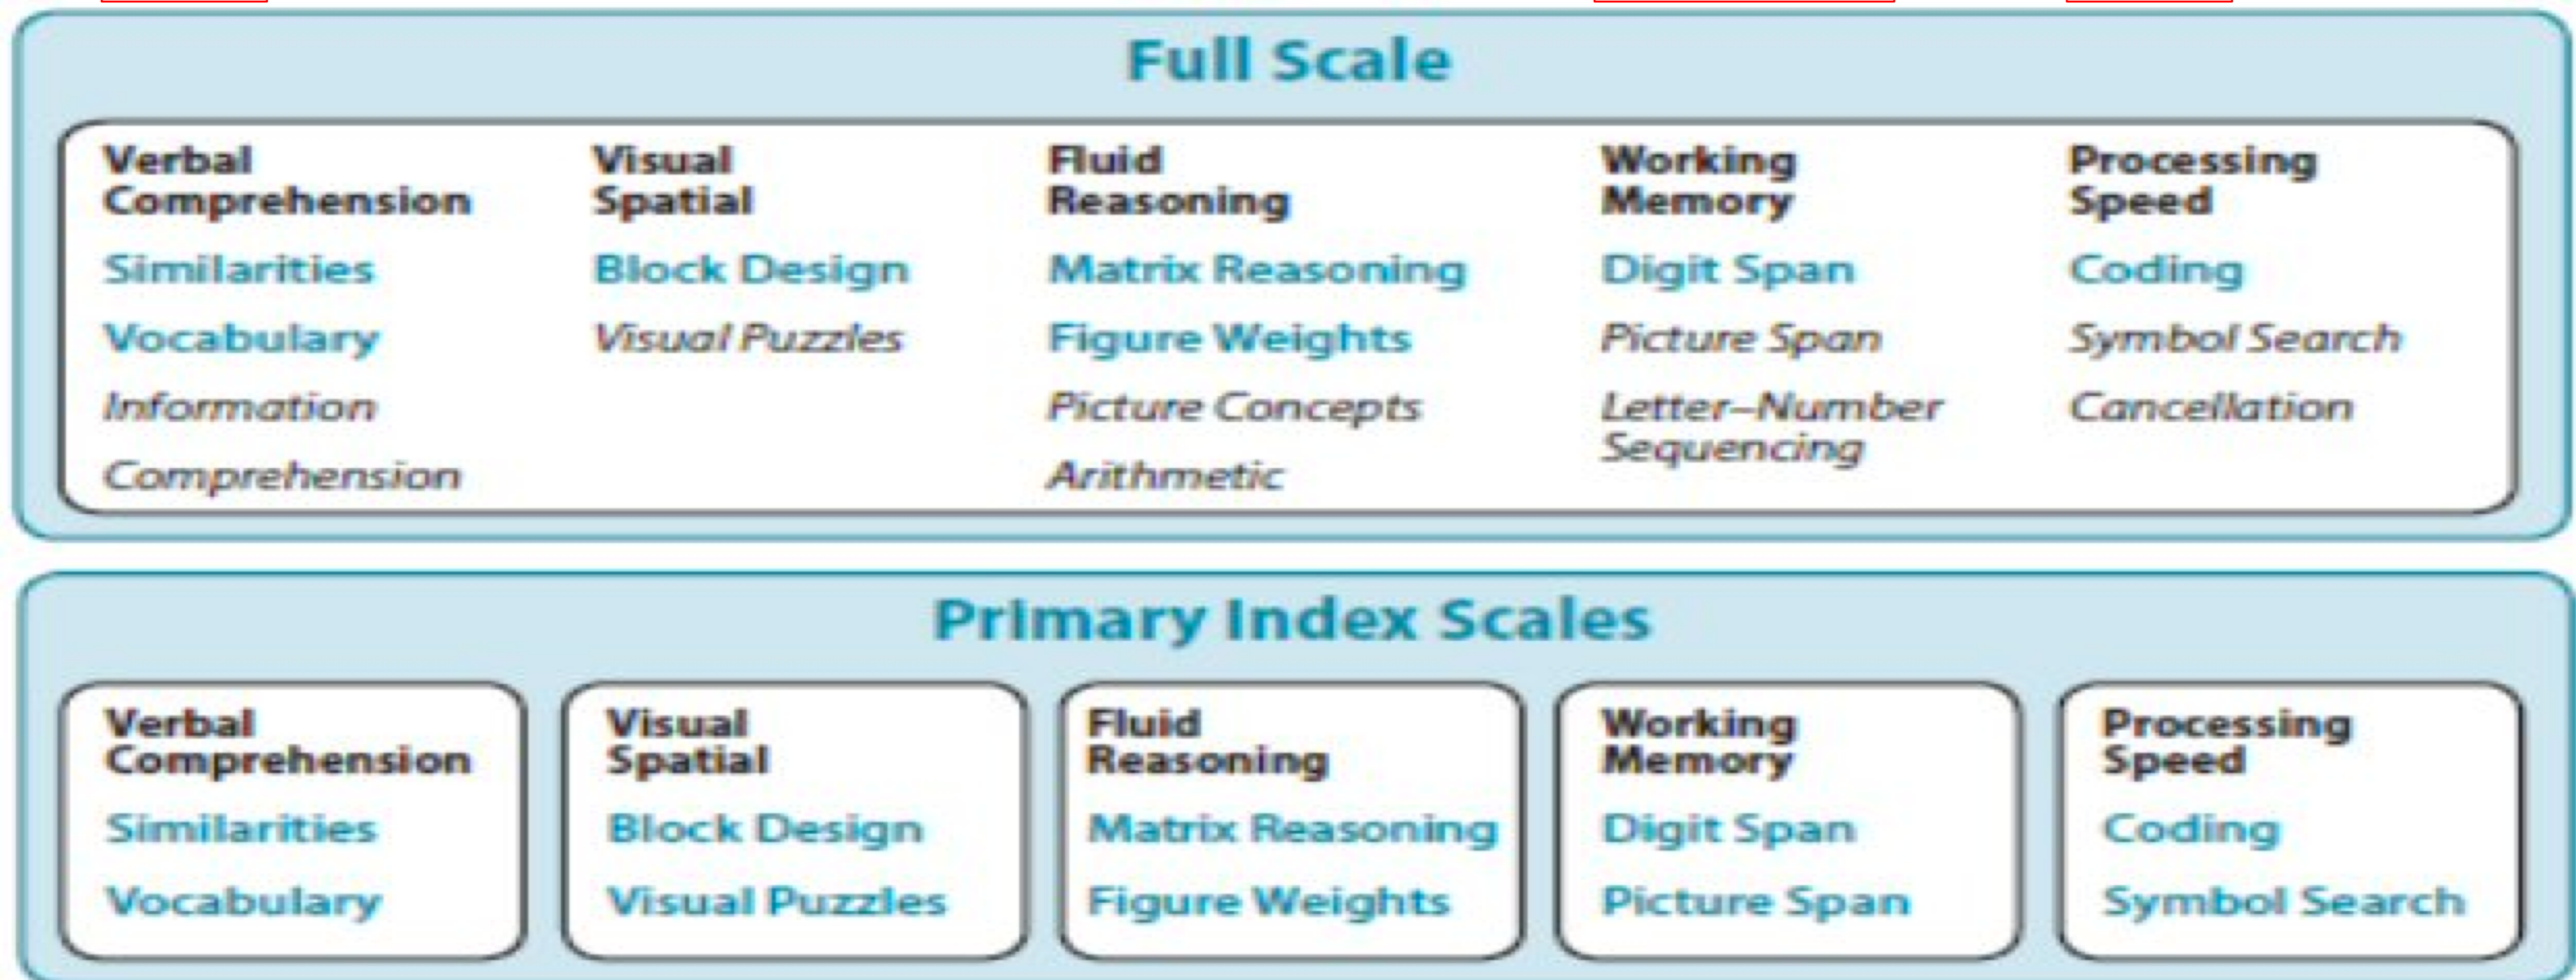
Full Scale

Verbal Comprehension
Similarities
Vocabulary
Information
Comprehension

Visual Spatial
Block Design
Visual Puzzles

Fluid Reasoning
Matrix Reasoning
Figure Weights
Picture Concepts
Arithmetic

Working Memory
Digit Span
Picture Span
Letter–Number Sequencing

Processing Speed
Coding
Symbol Search
Cancellation

Primary Index Scales

Verbal Comprehension
Similarities
Vocabulary

Visual Spatial
Block Design
Visual Puzzles

Fluid Reasoning
Matrix Reasoning
Figure Weights

Working Memory
Digit Span
Picture Span

Processing Speed
Coding
Symbol Search